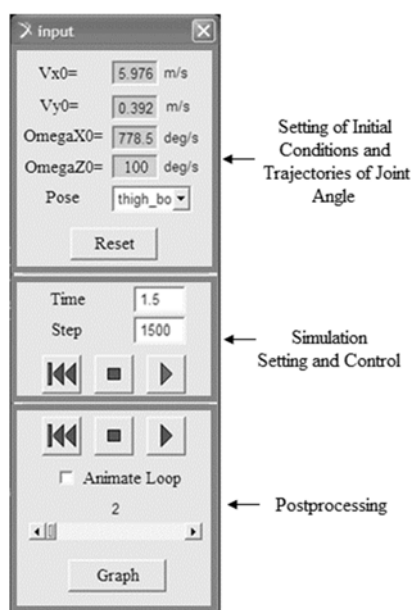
input

Vx0= 5.976 m/s

Vy0= 0.392 m/s

OmegaX0= 778.5 deg/s

OmegaZ0= 100 deg/s

Pose thigh_bo

Reset

Setting of Initial Conditions and Trajectories of Joint Angle

Time 1.5

Step 1500

Simulation Setting and Control

Animate Loop

2

Graph

Postprocessing